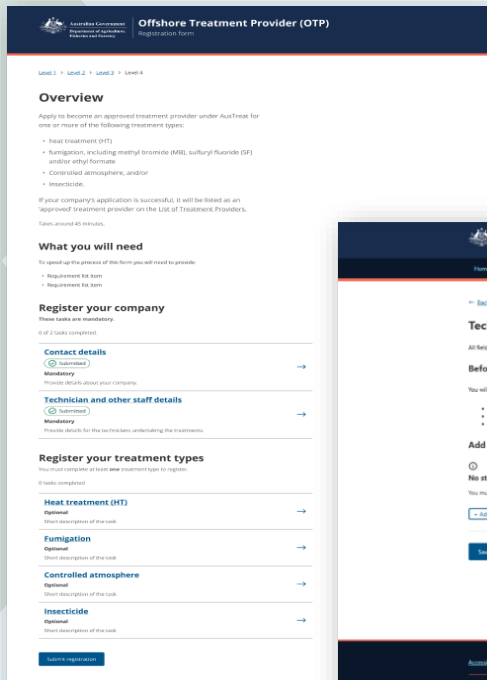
Australian Government
Department of Agriculture, Fisheries and Forestry

Offshore Treatment Provider (OTP)
Registration form

Level 1 > Level 2 > Level 3 > Level 4

Overview

Apply to become an approved treatment provider under AusTreat for one or more of the following treatment types:

- heat treatment (HT)
- fumigation, including methyl bromide (MB), sulfuryl fluoride (SF) and/or ethyl formate
- Controlled atmosphere, and/or
- Insecticide.

If your company's application is successful, it will be listed as an 'approved' treatment provider on the List of Treatment Providers.

Takes around 45 minutes.

What you will need

To speed up the process of this form you will need to provide:

- Requirement list item
- Requirement list item

Register your company

These tasks are mandatory.

0 of 2 tasks completed

Contact details
Submitted
Mandatory
Provide details about your company.

Technician and other staff details
Submitted
Mandatory
Provide details for the technicians undertaking the treatments.

Register your treatment types

You must complete at least one treatment type to register.

0 tasks completed

Heat treatment (HT)
Optional
Short description of the task

Fumigation
Optional
Short description of the task

Controlled atmosphere
Optional
Short description of the task

Insecticide
Optional
Short description of the task

Submit registration

Hom

← Bac

Tec

All fiel

Befo

You wi

Add

No st

You mu

+ Ad

Sa

Acces